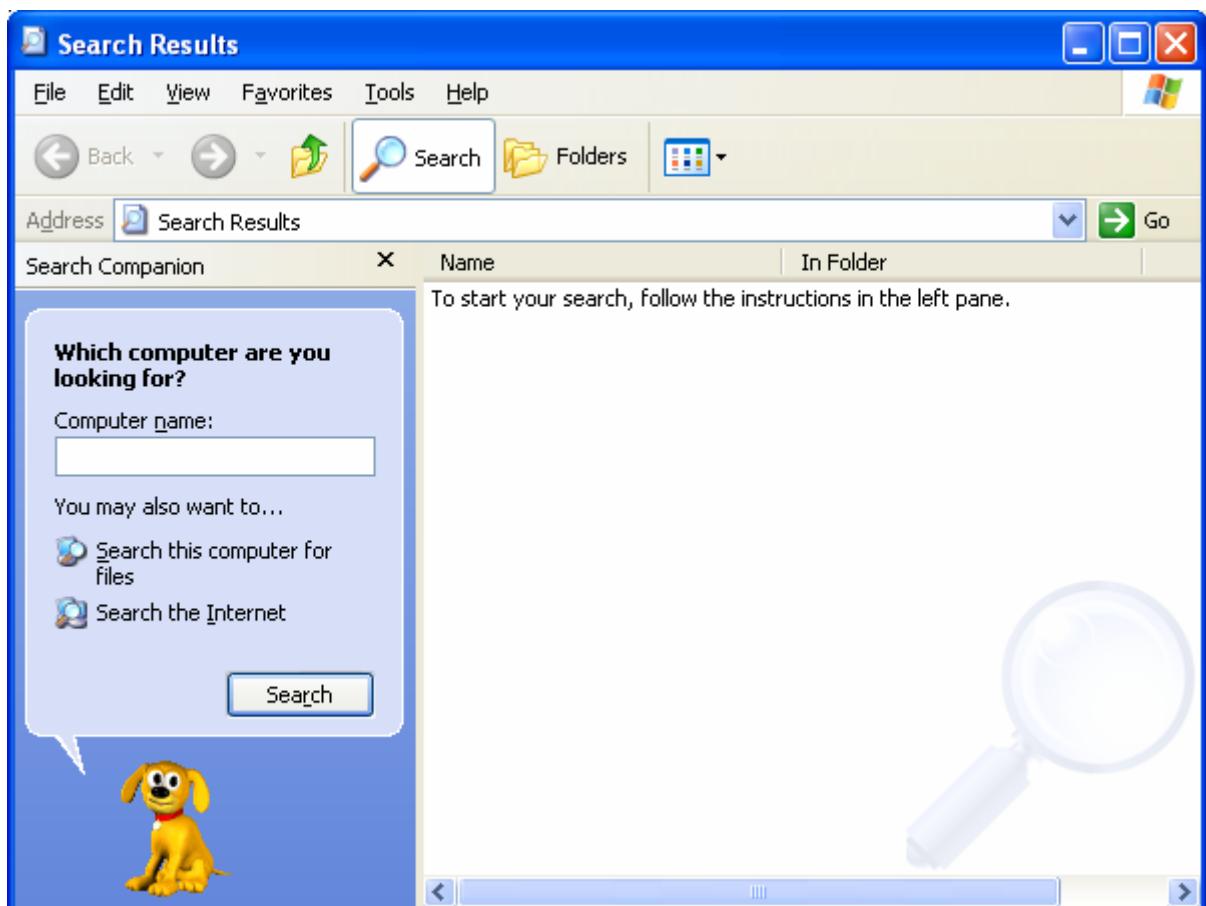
Search Results

File Edit View Favorites Tools Help

Back Search Folders

Address Search Results Go

Search Companion ×

Name In Folder

To start your search, follow the instructions in the left pane.

Which computer are you looking for?

Computer name:

You may also want to...

Search this computer for files

Search the Internet

Search